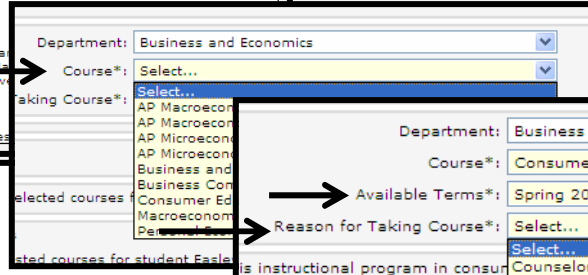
Department: Business and Economics
Course*: Select...
Taking Course*:
Select...
AP Macroecon
AP Macroecon
AP Microecon
AP Microecon
Business and
Business Con
Consumer Ed
Macroeconom
Personal Fin

elected courses f

sted courses for student Easle

Department: Business
Course*: Consume
Available Terms*: Spring 20
Reason for Taking Course*: Select...
Select...
Counselo

is instructional program in consu